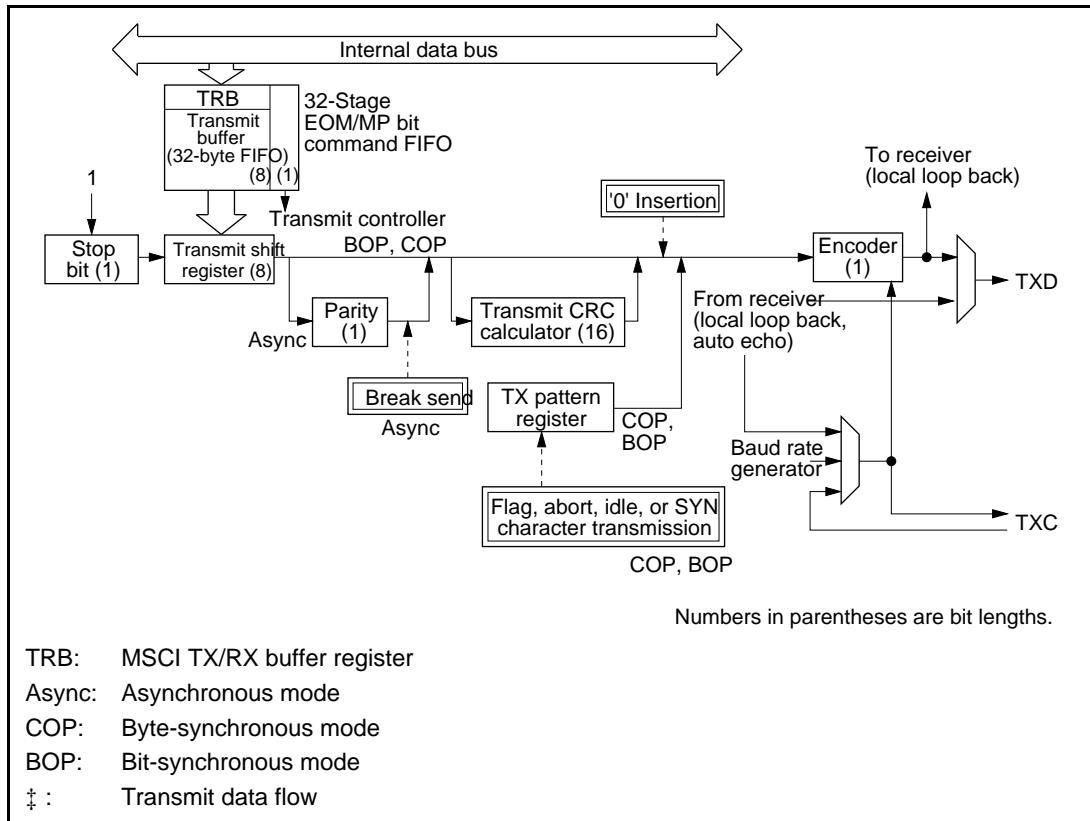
Internal data bus

TRB
Transmit buffer
(32-byte FIFO)
(8) (1)

32-Stage
EOM/MP bit
command FIFO

1

Stop bit (1)

Transmit shift register (8)

Transmit controller
BOP, COP

'0' Insertion

To receiver
(local loop back)

Encoder
(1)

TXD

Parity
(1)

Async

Transmit CRC calculator (16)

From receiver
(local loop back, auto echo)

Break send

Async

TX pattern register

COP, BOP

Baud rate generator

Flag, abort, idle, or SYN character transmission

COP, BOP

TXC

Numbers in parentheses are bit lengths.

TRB: MSCI TX/RX buffer register

Async: Asynchronous mode

COP: Byte-synchronous mode

BOP: Bit-synchronous mode

‡ : Transmit data flow